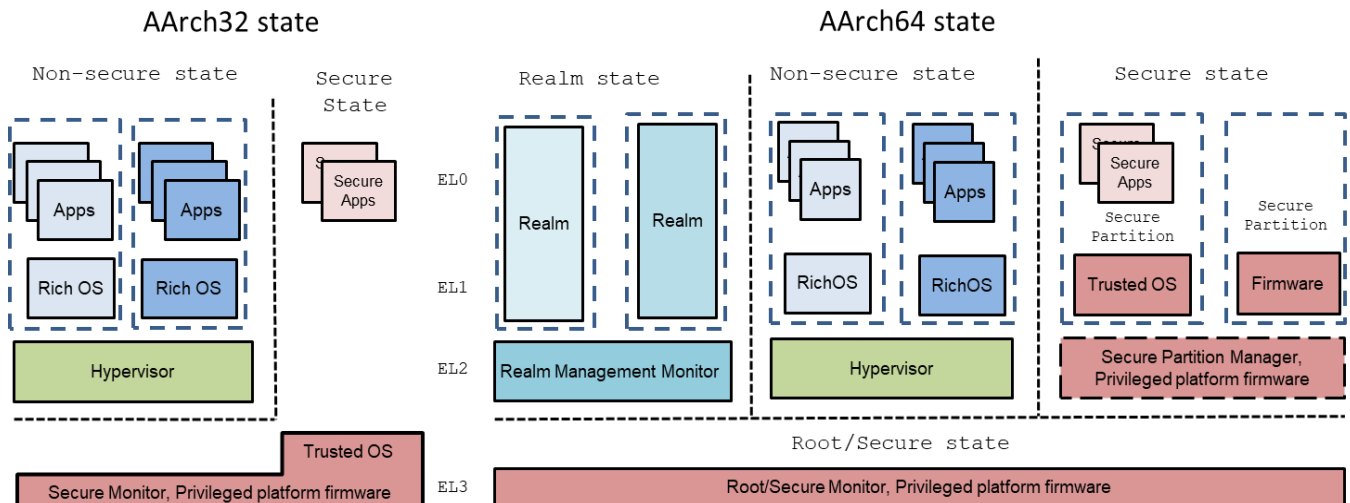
AArch32 state

AArch64 state

Non-secure state

Secure State

Realm state

Non-secure state

Secure state

Apps

Apps

Rich OS

Rich OS

S

Secure Apps

EL0

EL1

Realm

Realm

Apps

Apps

RichOS

RichOS

Secure

Secure Apps

Secure Partition

Secure Partition

Trusted OS

Firmware

Hypervisor

EL2

Realm Management Monitor

Hypervisor

Secure Partition Manager, Privileged platform firmware

Root/Secure state

Trusted OS

Secure Monitor, Privileged platform firmware

EL3

Root/Secure Monitor, Privileged platform firmware